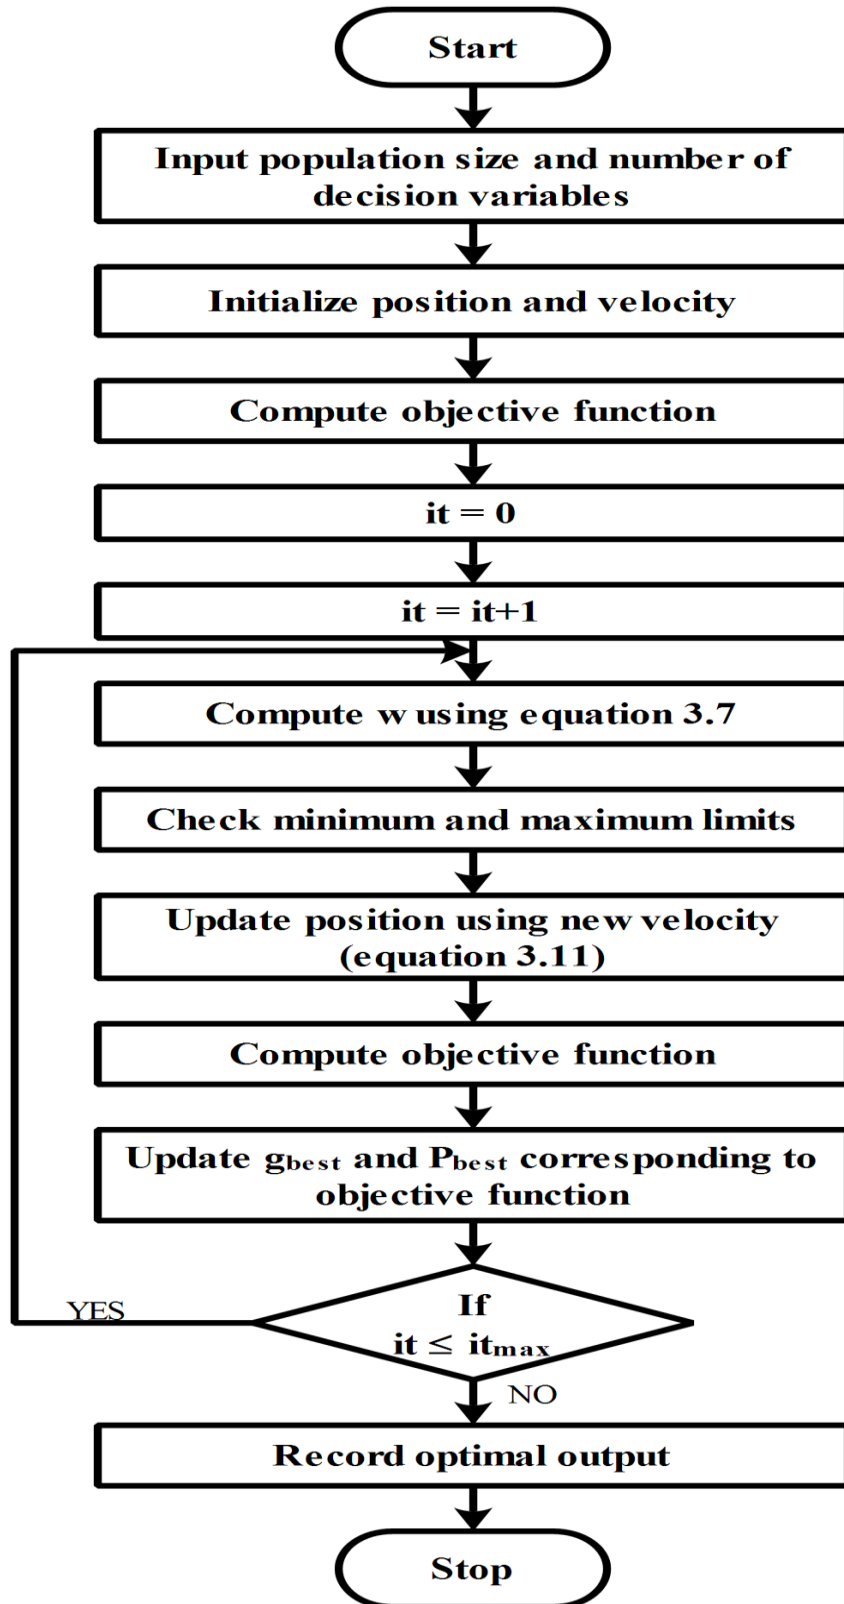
Start

Input population size and number of decision variables

Initialize position and velocity

Compute objective function

it = 0

it = it+1

Compute w using equation 3.7

Check minimum and maximum limits

Update position using new velocity (equation 3.11)

Compute objective function

Update $g_{best}$ and $P_{best}$ corresponding to objective function

YES

If $it \leq it_{max}$

NO

Record optimal output

Stop